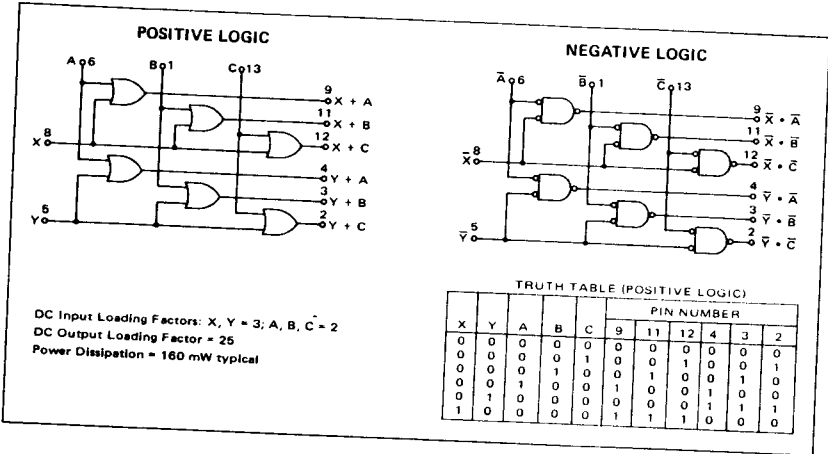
POSITIVE LOGIC

A 6
B 1
C 13
X 8
Y 5
9 X + A
11 X + B
12 X + C
4 Y + A
3 Y + B
2 Y + C

NEGATIVE LOGIC

$\bar{A}$ 6
$\bar{B}$ 1
$\bar{C}$ 13
$\bar{X}$ 8
$\bar{Y}$ 5
9 $\bar{X} \cdot \bar{A}$
11 $\bar{X} \cdot \bar{B}$
12 $\bar{X} \cdot \bar{C}$
4 $\bar{Y} \cdot \bar{A}$
3 $\bar{Y} \cdot \bar{B}$
2 $\bar{Y} \cdot \bar{C}$

DC Input Loading Factors: X, Y = 3; A, B, C = 2
DC Output Loading Factor = 25
Power Dissipation = 160 mW typical

TRUTH TABLE (POSITIVE LOGIC)

| X | Y | A | B | C | 9 | 11 | 12 | 4 | 3 | 2 |
|---|---|---|---|---|---|---|---|---|---|---|
| | | | | | PIN NUMBER | | | | | |
| 0 | 0 | 0 | 0 | 0 | 0 | 0 | 0 | 0 | 0 | 0 |
| 0 | 0 | 0 | 0 | 1 | 0 | 0 | 1 | 0 | 0 | 1 |
| 0 | 0 | 0 | 1 | 0 | 0 | 1 | 0 | 0 | 1 | 0 |
| 0 | 0 | 1 | 0 | 0 | 1 | 0 | 0 | 1 | 0 | 0 |
| 0 | 1 | 0 | 0 | 0 | 0 | 0 | 0 | 1 | 1 | 1 |
| 1 | 0 | 0 | 0 | 0 | 1 | 1 | 1 | 0 | 0 | 0 |